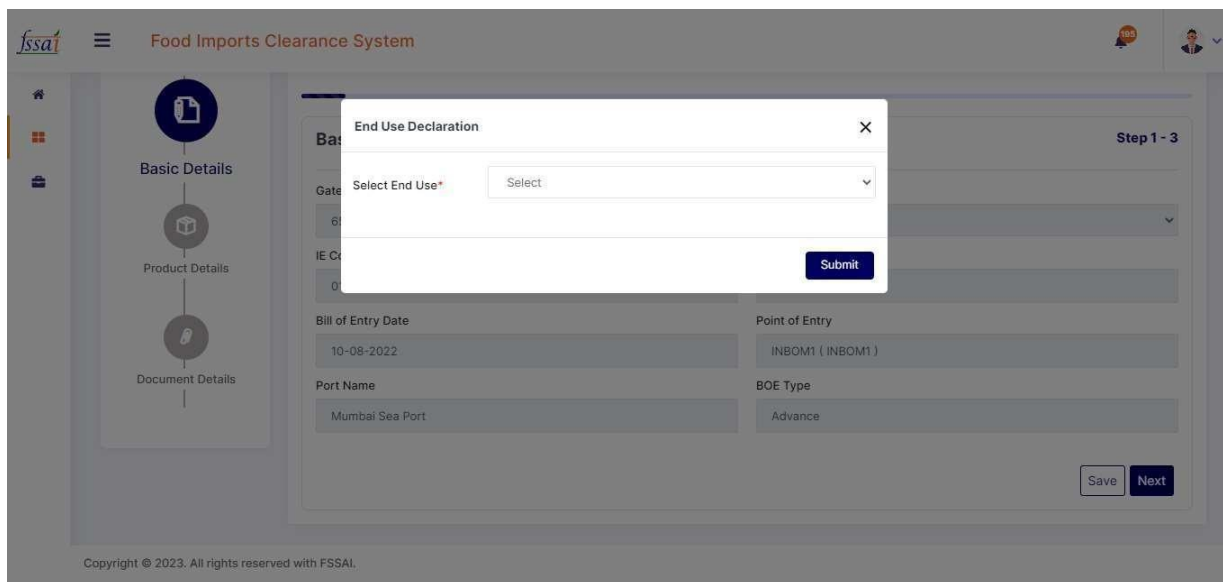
fssai

Food Imports Clearance System

195

Basic Details

Product Details

Document Details

Bas

Step 1 - 3

Gate

69

IE Co

0

End Use Declaration

Select End Use*

Select

Submit

Bill of Entry Date

10-08-2022

Point of Entry

INBOM1 ( INBOM1 )

Port Name

Mumbai Sea Port

BOE Type

Advance

Save

Next

Copyright © 2023. All rights reserved with FSSAI.